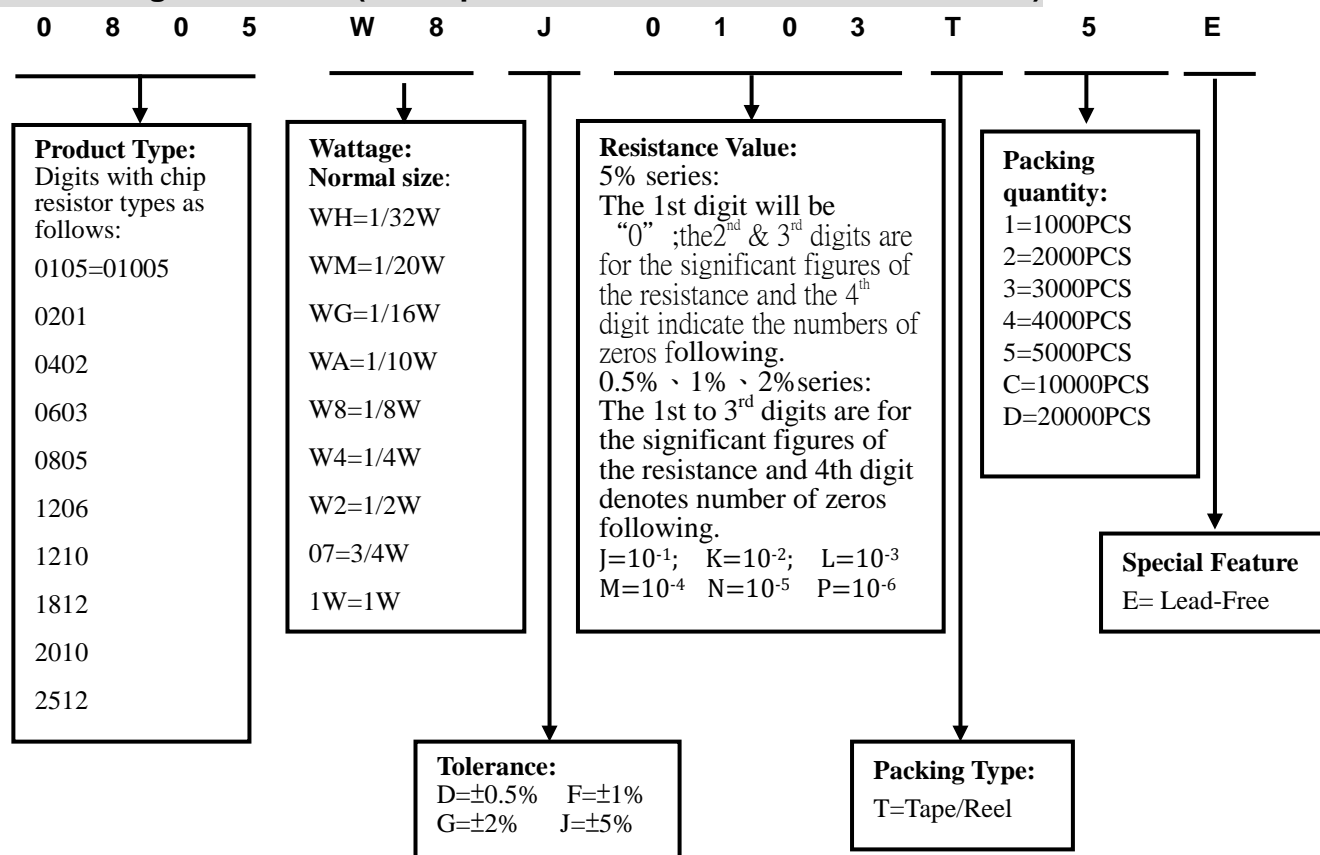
0 8 0 5 W 8 J 0 1 0 3 T 5 E

**Product Type:**
Digits with chip resistor types as follows:
0105=01005
0201
0402
0603
0805
1206
1210
1812
2010
2512

**Wattage:**
**Normal size**:
WH=1/32W
WM=1/20W
WG=1/16W
WA=1/10W
W8=1/8W
W4=1/4W
W2=1/2W
07=3/4W
1W=1W

**Resistance Value:**
5% series:
The 1st digit will be "0" ;the$2^{nd}$ & $3^{rd}$ digits are for the significant figures of the resistance and the $4^{th}$ digit indicate the numbers of zeros following.
0.5%、1%、2%series:
The 1st to $3^{rd}$ digits are for the significant figures of the resistance and 4th digit denotes number of zeros following.
J=$10^{-1}$; K=$10^{-2}$; L=$10^{-3}$
M=$10^{-4}$ N=$10^{-5}$ P=$10^{-6}$

**Packing quantity:**
1=1000PCS
2=2000PCS
3=3000PCS
4=4000PCS
5=5000PCS
C=10000PCS
D=20000PCS

**Special Feature**
E= Lead-Free

**Tolerance:**
D=±0.5% F=±1%
G=±2% J=±5%

**Packing Type:**
T=Tape/Reel